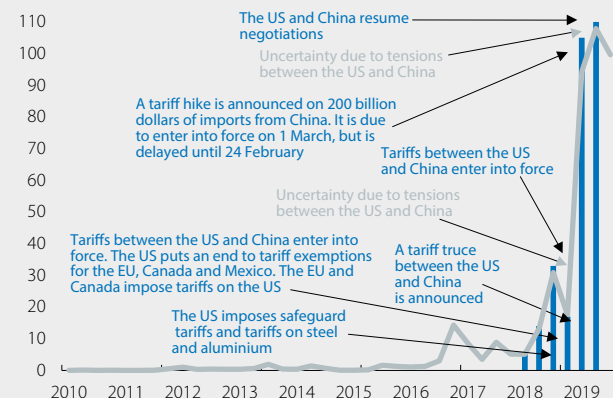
110
100
90
80
70
60
50
40
30
20
10
0

2010 2011 2012 2013 2014 2015 2016 2017 2018 2019

The US and China resume negotiations

Uncertainty due to tensions between the US and China

A tariff hike is announced on 200 billion dollars of imports from China. It is due to enter into force on 1 March, but is delayed until 24 February

Tariffs between the US and China enter into force

Uncertainty due to tensions between the US and China

Tariffs between the US and China enter into force. The US puts an end to tariff exemptions for the EU, Canada and Mexico. The EU and Canada impose tariffs on the US

A tariff truce between the US and China is announced

The US imposes safeguard tariffs and tariffs on steel and aluminium